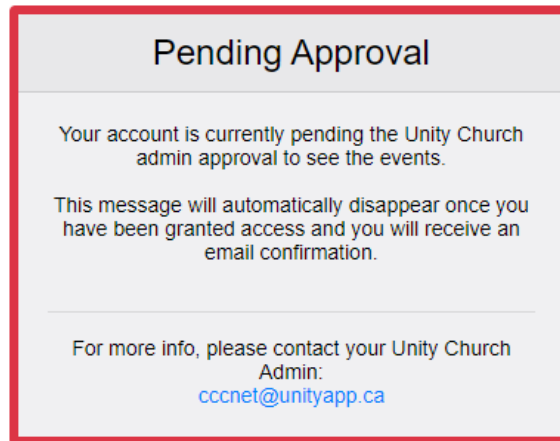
Pending Approval

Your account is currently pending the Unity Church admin approval to see the events.

This message will automatically disappear once you have been granted access and you will receive an email confirmation.

For more info, please contact your Unity Church Admin:
cccnet@unityapp.ca